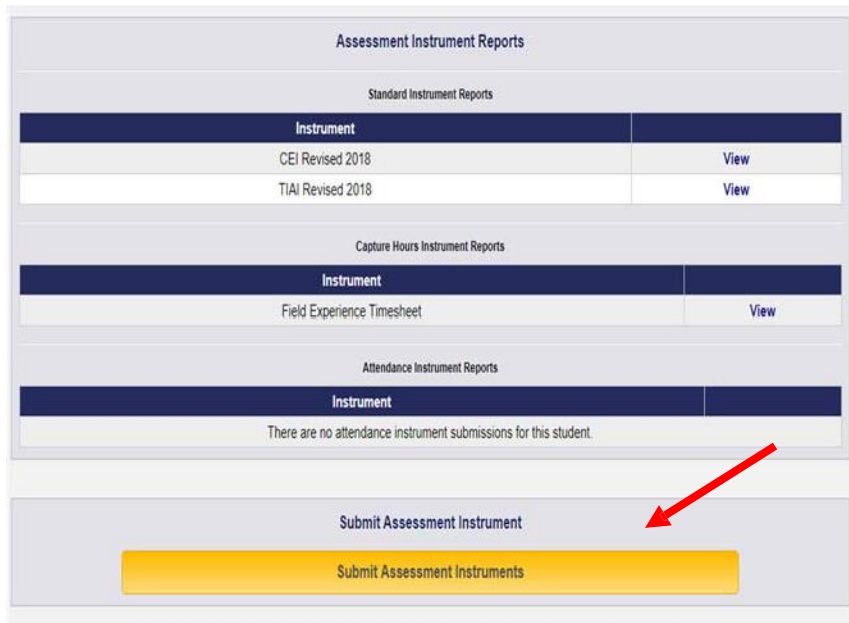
Assessment Instrument Reports

Standard Instrument Reports

| Instrument | |
|---|---|
| CEI Revised 2018 | View |
| TIAI Revised 2018 | View |

Capture Hours Instrument Reports

| Instrument | |
|---|---|
| Field Experience Timesheet | View |

Attendance Instrument Reports

| Instrument | |
|---|---|
| There are no attendance instrument submissions for this student. | |

Submit Assessment Instrument

Submit Assessment Instruments